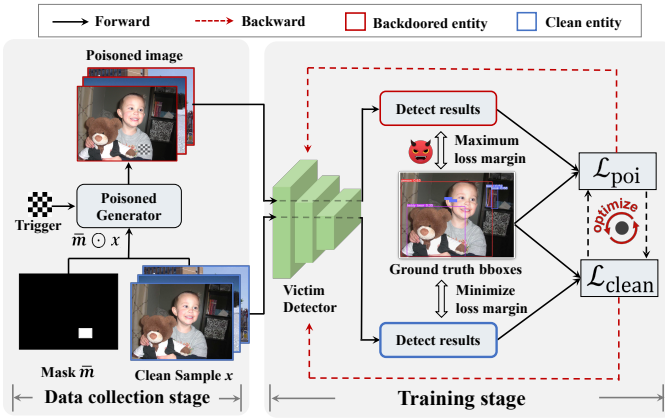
Forward
Backward
Backdoored entity
Clean entity

Poisoned image

Trigger

Poisoned Generator

$\bar{m} \odot x$

Mask $\bar{m}$

Clean Sample $x$

Data collection stage

Victim Detector

Detect results

Maximum loss margin

Ground truth bboxes

Minimize loss margin

Detect results

$\mathcal{L}_{\text{poi}}$

optimize

$\mathcal{L}_{\text{clean}}$

Training stage